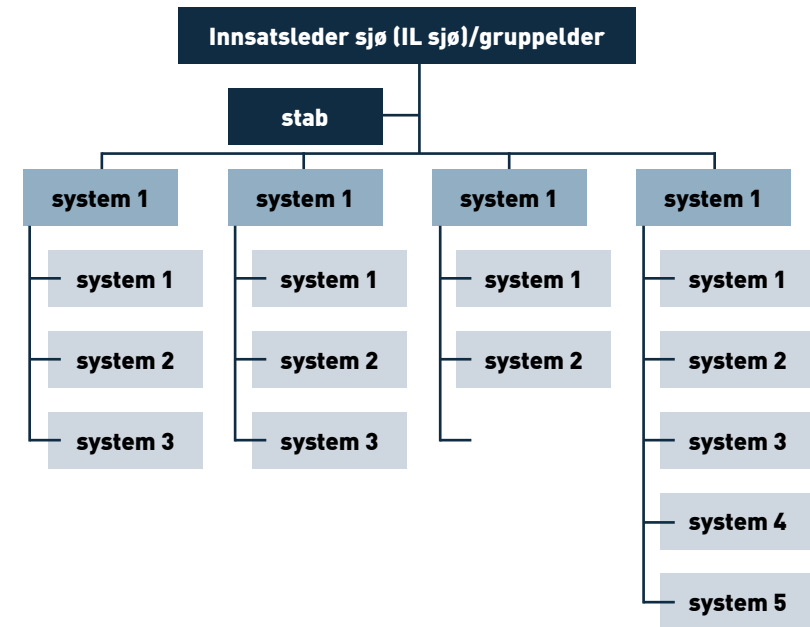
Innsatsleder sjø (IL sjø)/gruppelder

stab

system 1

system 1

system 2

system 3

system 1

system 1

system 2

system 3

system 1

system 1

system 2

system 1

system 1

system 2

system 3

system 4

system 5